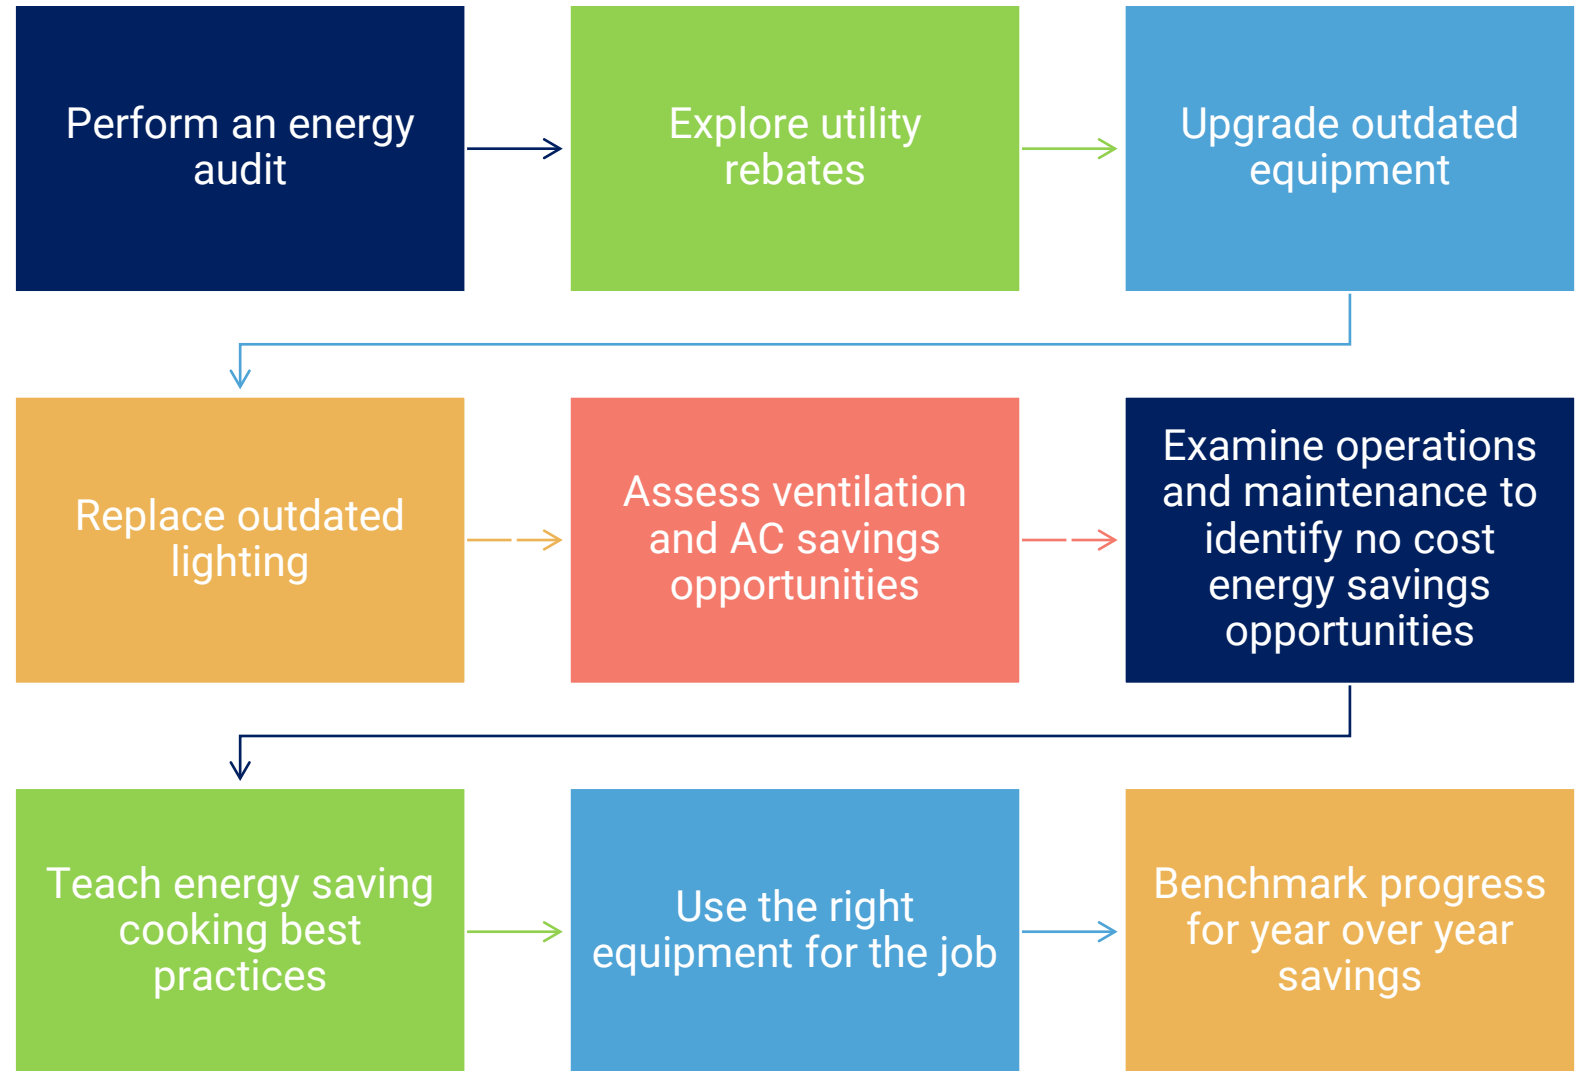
Perform an energy audit

Explore utility rebates

Upgrade outdated equipment

Replace outdated lighting

Assess ventilation and AC savings opportunities

Examine operations and maintenance to identify no cost energy savings opportunities

Teach energy saving cooking best practices

Use the right equipment for the job

Benchmark progress for year over year savings